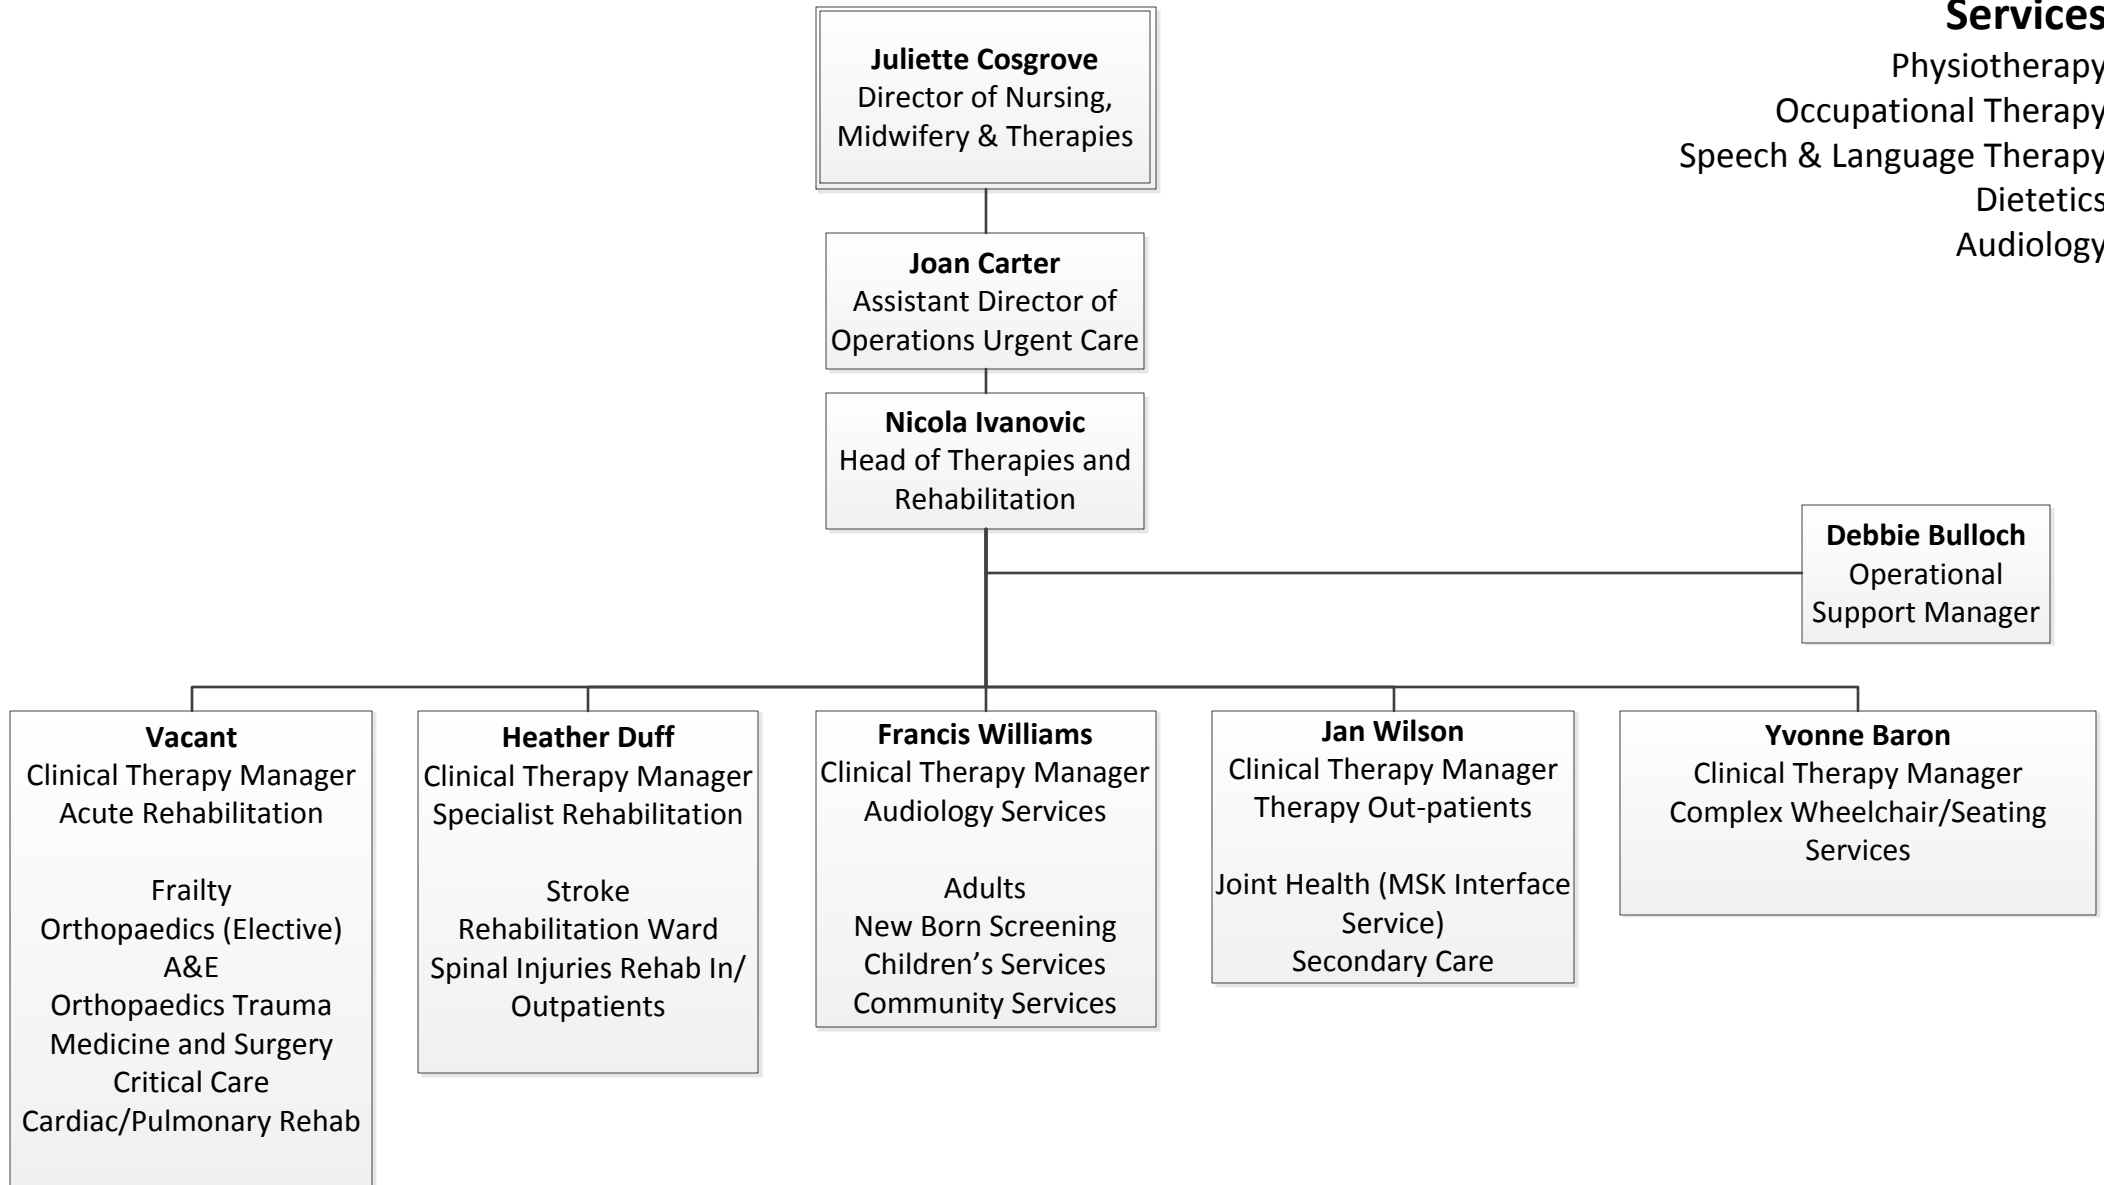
Services
Physiotherapy
Occupational Therapy
Speech & Language Therapy
Dietetics
Audiology

**Juliette Cosgrove**
Director of Nursing, Midwifery & Therapies

**Joan Carter**
Assistant Director of Operations Urgent Care

**Nicola Ivanovic**
Head of Therapies and Rehabilitation

**Debbie Bulloch**
Operational Support Manager

**Vacant**
Clinical Therapy Manager
Acute Rehabilitation

Frailty
Orthopaedics (Elective)
A&E
Orthopaedics Trauma
Medicine and Surgery
Critical Care
Cardiac/Pulmonary Rehab

**Heather Duff**
Clinical Therapy Manager
Specialist Rehabilitation

Stroke
Rehabilitation Ward
Spinal Injuries Rehab In/Outpatients

**Francis Williams**
Clinical Therapy Manager
Audiology Services

Adults
New Born Screening
Children's Services
Community Services

**Jan Wilson**
Clinical Therapy Manager
Therapy Out-patients

Joint Health (MSK Interface Service)
Secondary Care

**Yvonne Baron**
Clinical Therapy Manager
Complex Wheelchair/Seating Services